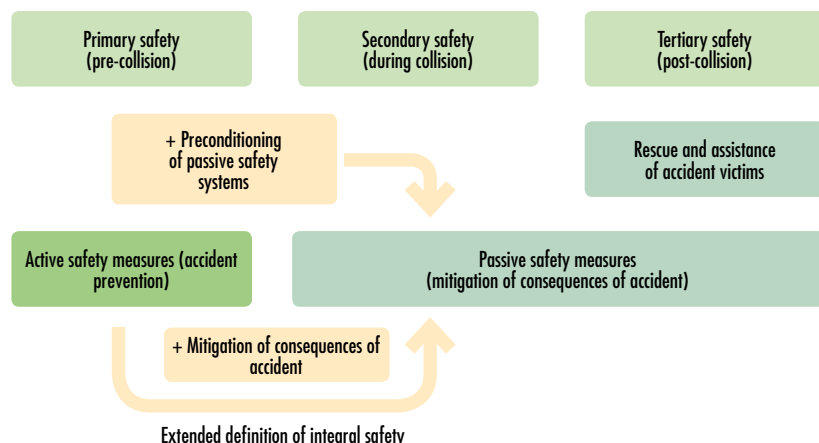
Primary safety
(pre-collision)

Secondary safety
(during collision)

Tertiary safety
(post-collision)

+ Preconditioning of passive safety systems

Rescue and assistance of accident victims

Active safety measures (accident prevention)

Passive safety measures
(mitigation of consequences of accident)

+ Mitigation of consequences of accident

Extended definition of integral safety